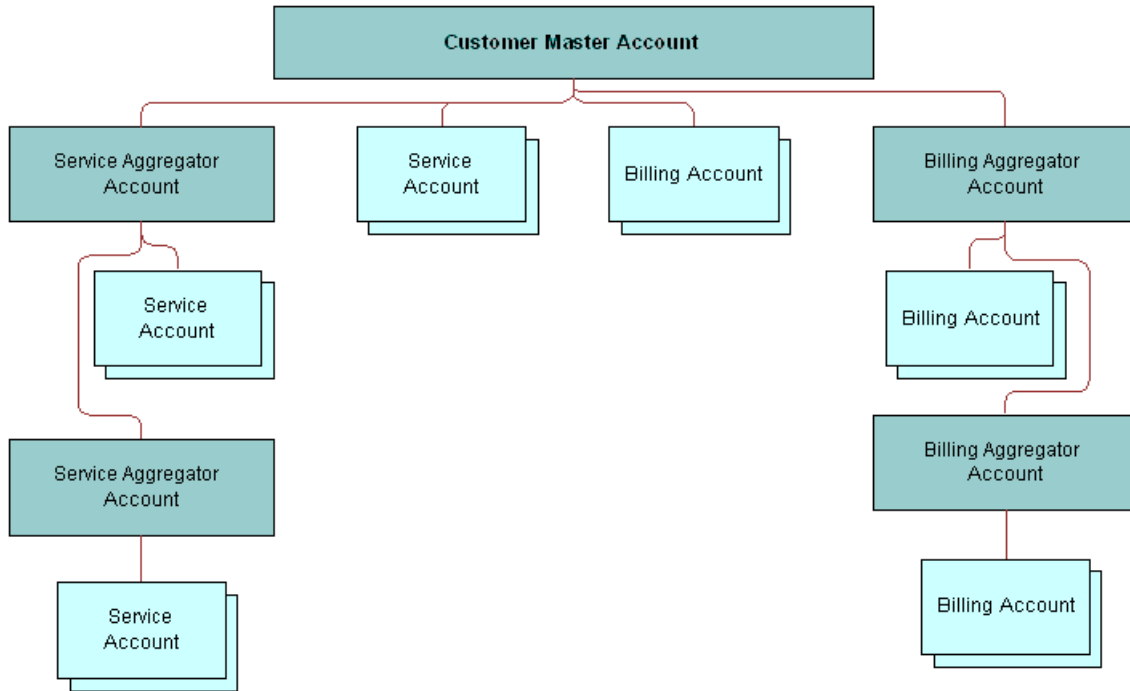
Customer Master Account

Service Aggregator Account

Service Account

Billing Account

Billing Aggregator Account

Service Account

Billing Account

Service Aggregator Account

Billing Aggregator Account

Service Account

Billing Account